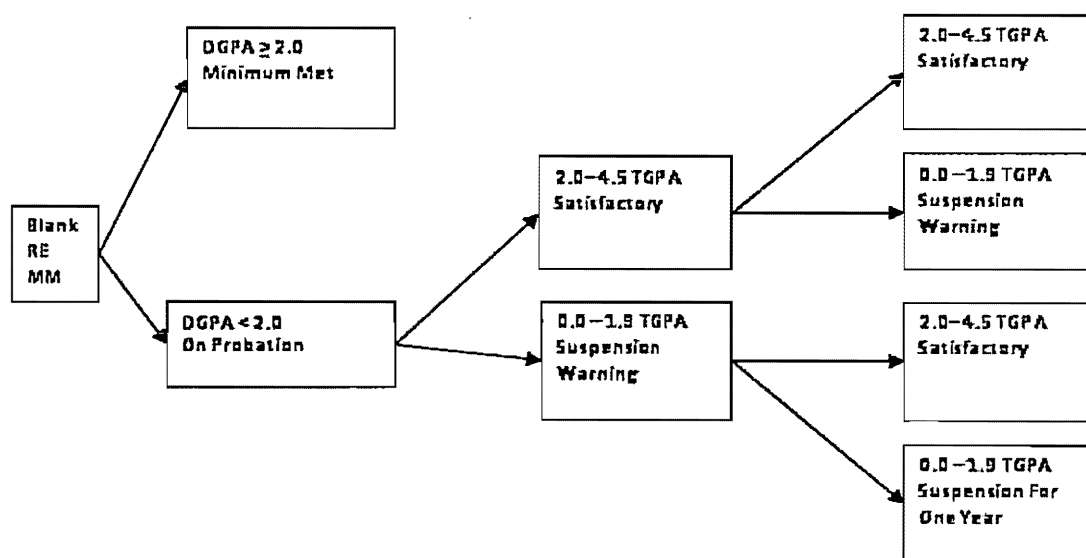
Blank
RE
MM

DGPA $\geq$ 2.0
Minimum Met

DGPA < 2.0
On Probation

2.0–4.5 TGPA
Satisfactory

0.0–1.9 TGPA
Suspension Warning

2.0–4.5 TGPA
Satisfactory

0.0–1.9 TGPA
Suspension Warning

2.0–4.5 TGPA
Satisfactory

0.0–1.9 TGPA
Suspension For One Year